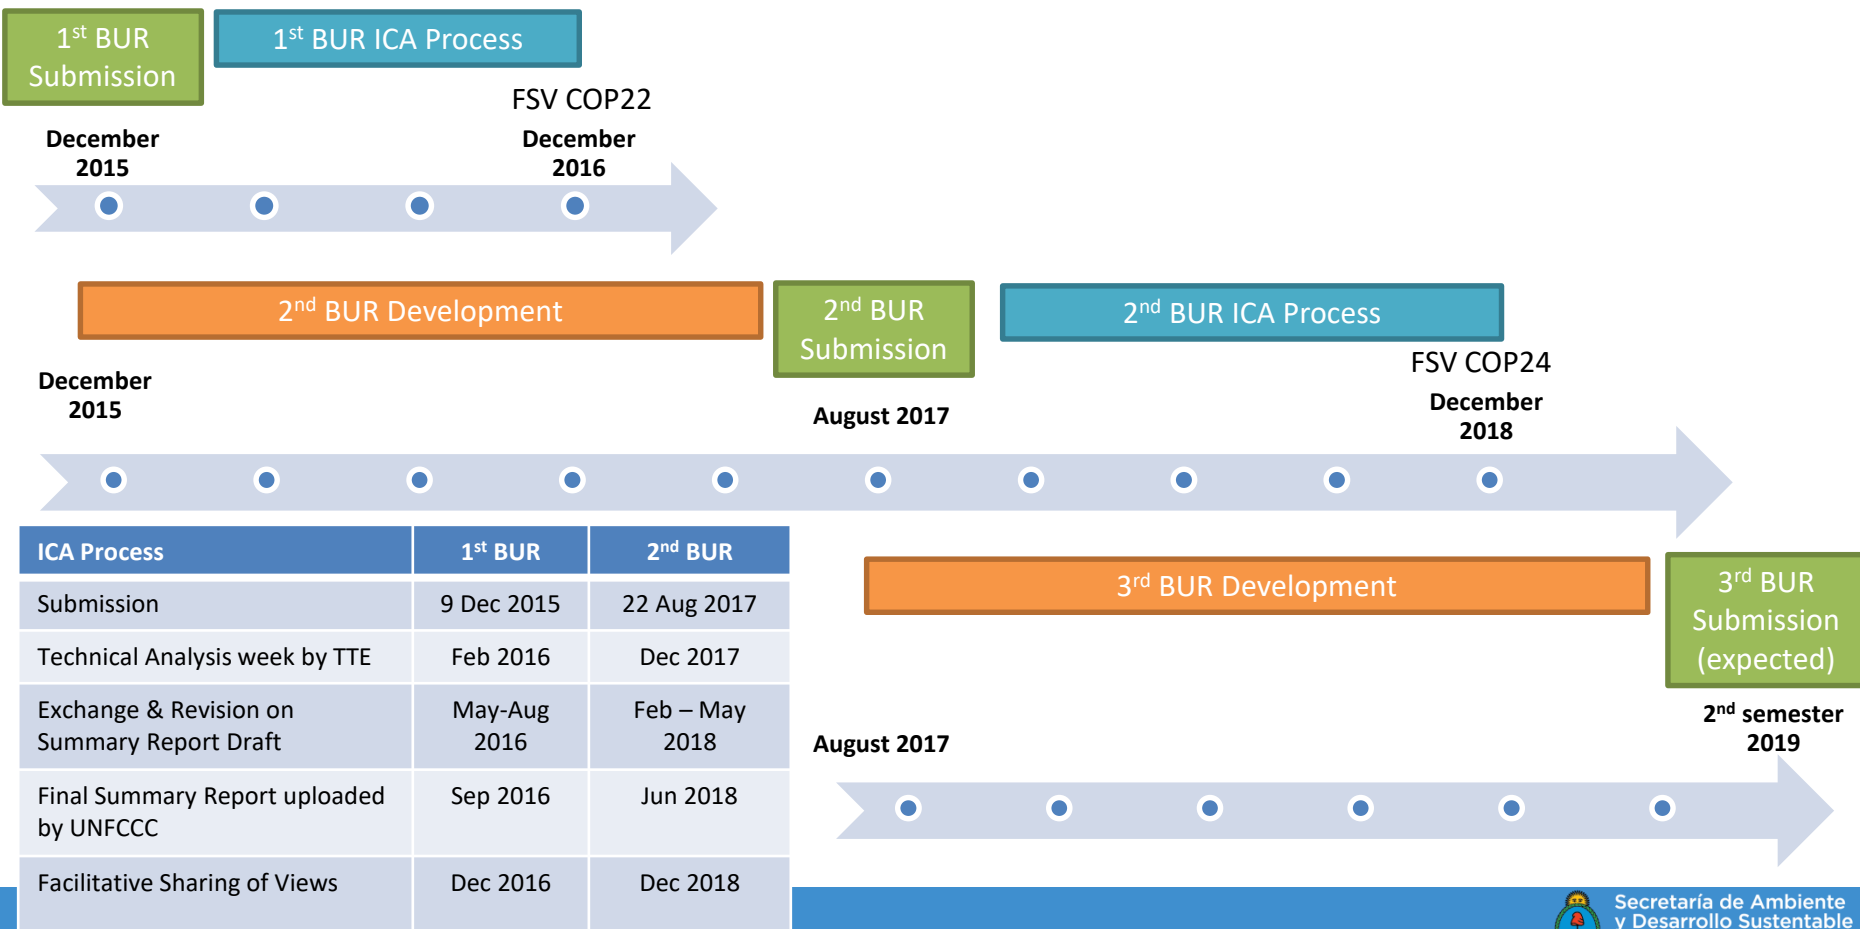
1$^{st}$ BUR Submission

1$^{st}$ BUR ICA Process

FSV COP22

December 2015

December 2016

2$^{nd}$ BUR Development

2$^{nd}$ BUR Submission

2$^{nd}$ BUR ICA Process

FSV COP24

December 2015

August 2017

December 2018

| ICA Process | 1$^{st}$ BUR | 2$^{nd}$ BUR |
|---|---|---|
| Submission | 9 Dec 2015 | 22 Aug 2017 |
| Technical Analysis week by TTE | Feb 2016 | Dec 2017 |
| Exchange & Revision on Summary Report Draft | May-Aug 2016 | Feb – May 2018 |
| Final Summary Report uploaded by UNFCCC | Sep 2016 | Jun 2018 |
| Facilitative Sharing of Views | Dec 2016 | Dec 2018 |

3$^{rd}$ BUR Development

3$^{rd}$ BUR Submission (expected)

August 2017

2$^{nd}$ semester 2019

Secretaría de Ambiente y Desarrollo Sustentable